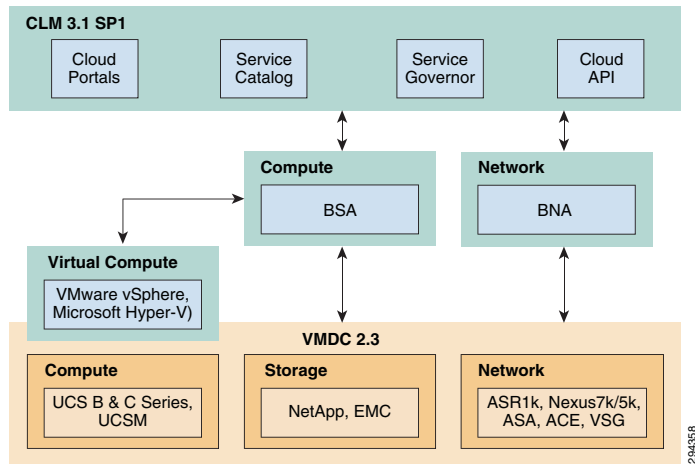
CLM 3.1 SP1

Cloud Portals

Service Catalog

Service Governor

Cloud API

Compute

BSA

Network

BNA

Virtual Compute

VMware vSphere, Microsoft Hyper-V)

VMDC 2.3

Compute

UCS B & C Series, UCSM

Storage

NetApp, EMC

Network

ASR1k, Nexus7k/5k, ASA, ACE, VSG

294358